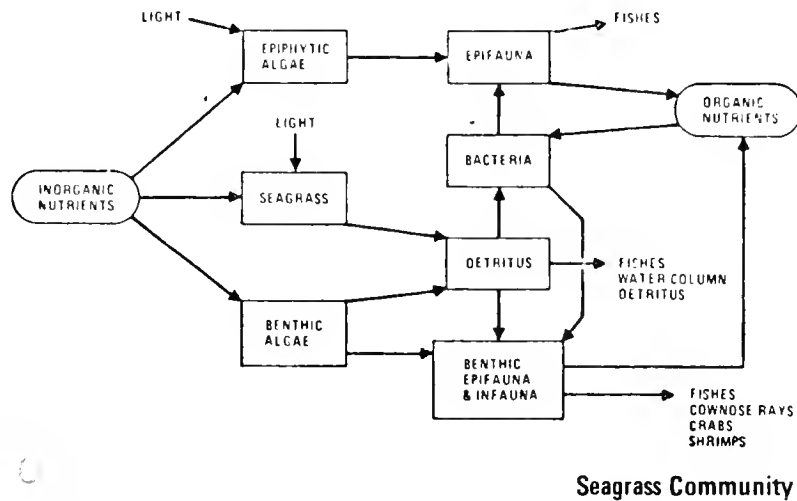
LIGHT

EPIPHYTIC ALGAE

EPIFAUNA

FISHES

ORGANIC NUTRIENTS

LIGHT

BACTERIA

INORGANIC NUTRIENTS

SEAGRASS

DETRITUS

FISHES WATER COLUMN DETRITUS

BENTHIC ALGAE

BENTHIC EPIFAUNA & INFAUNA

FISHES COWNOSE RAYS CRABS SHRIMPS

Seagrass Community